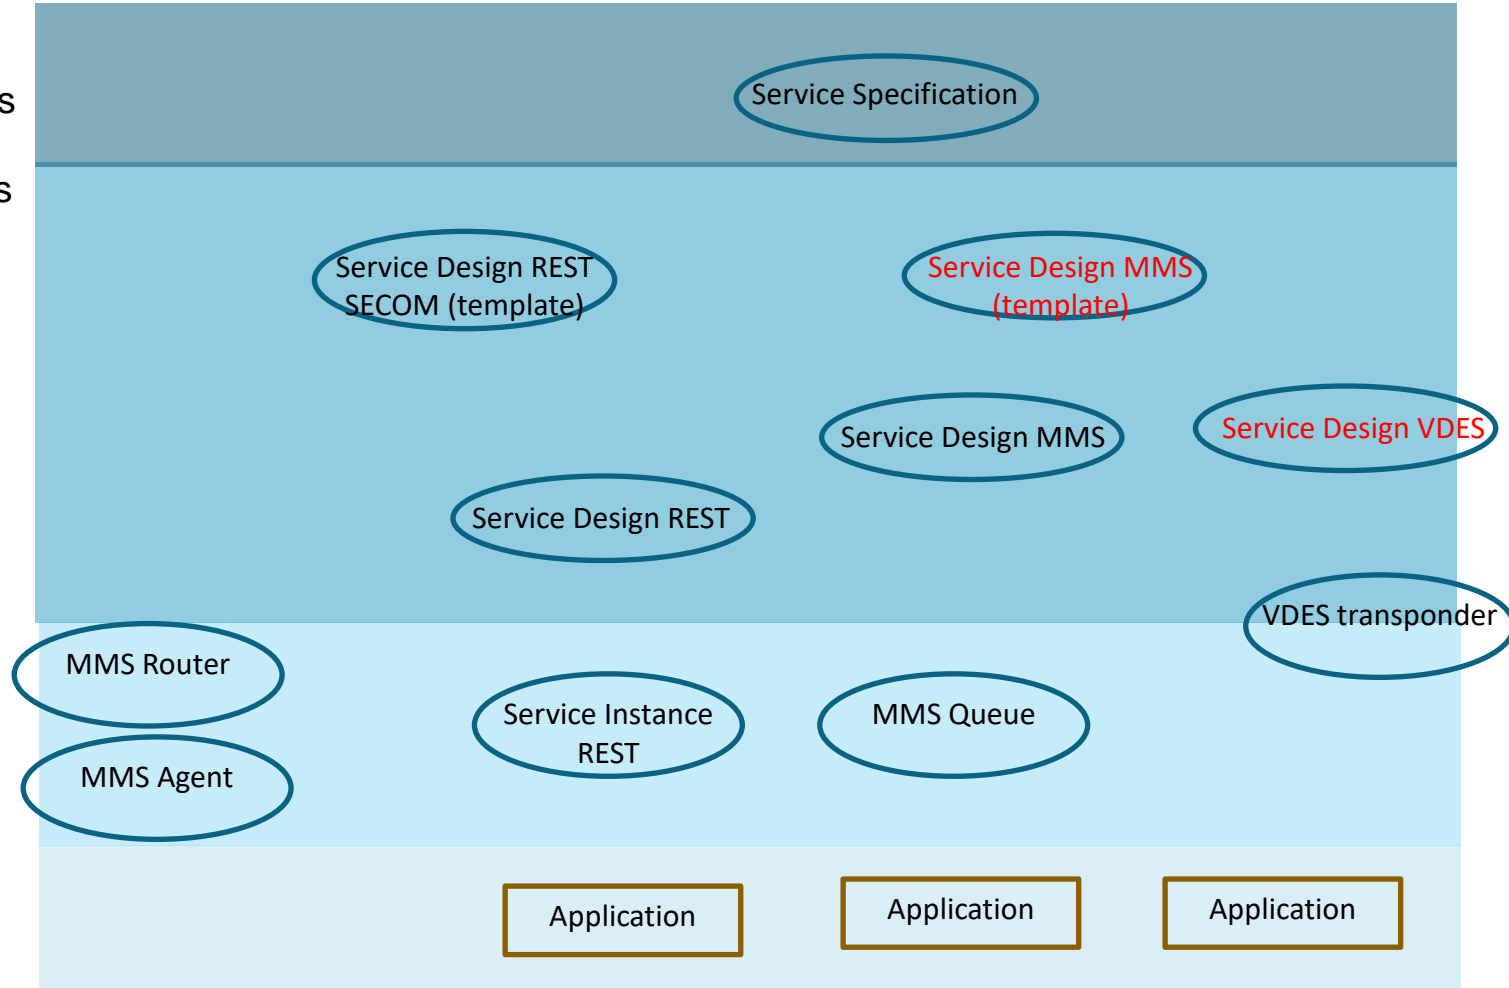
s

s

Service Specification

Service Design REST SECOM (template)

Service Design MMS (template)

Service Design MMS

Service Design VDES

Service Design REST

VDES transponder

MMS Router

MMS Agent

Service Instance REST

MMS Queue

Application

Application

Application